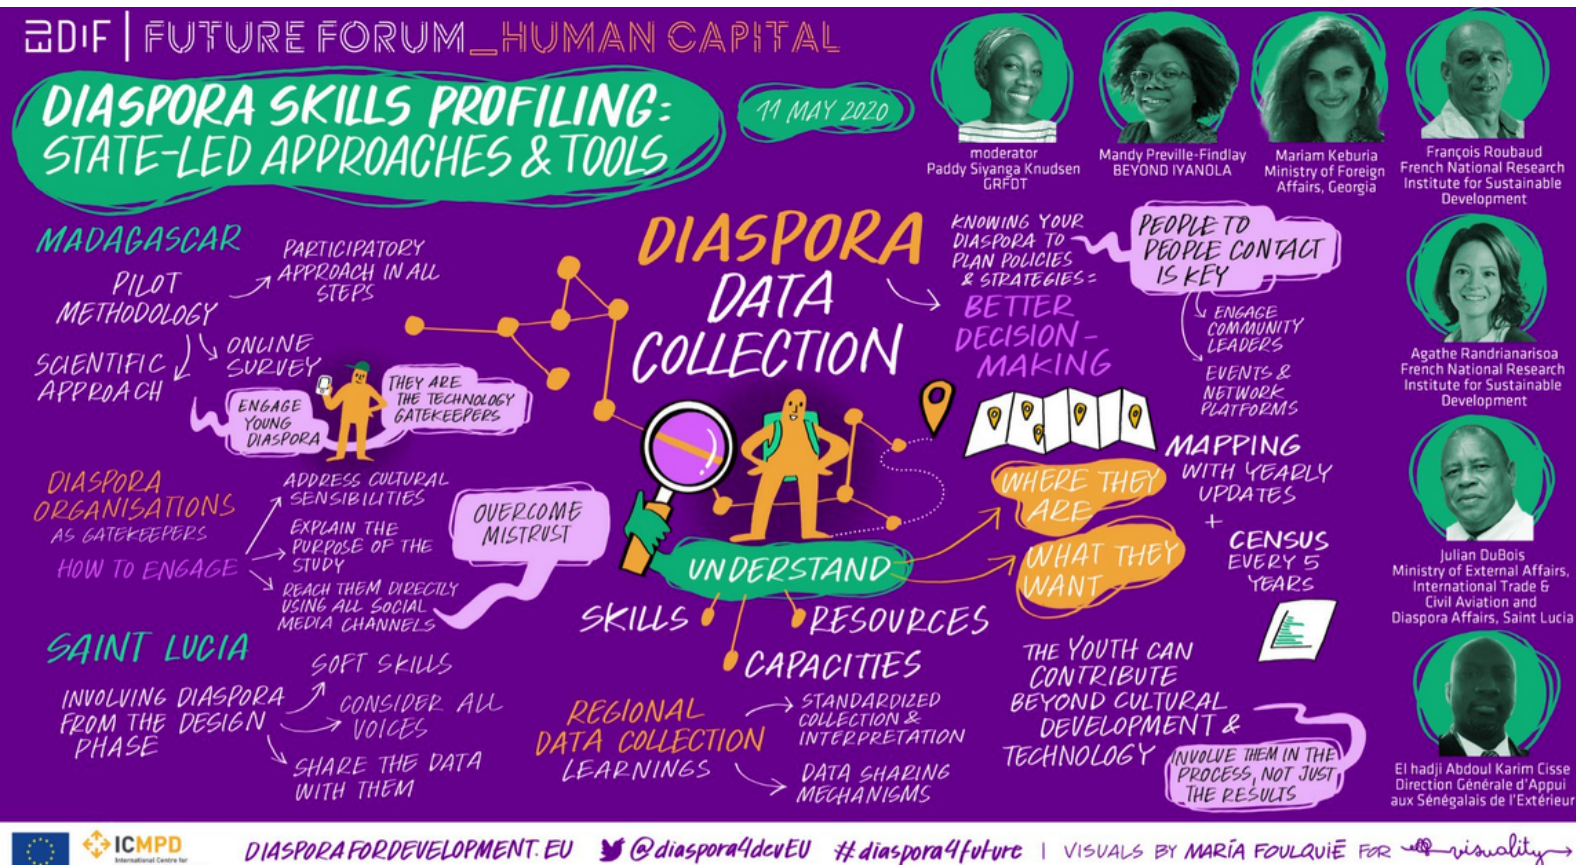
EDIF | FUTURE FORUM_HUMAN CAPITAL

DIASPORA SKILLS PROFILING: STATE-LED APPROACHES & TOOLS

11 MAY 2020

moderator
Paddy Siyanga Knudsen
GRFDT

Mandy Preville-Findlay
BEYOND IYANOLA

Mariam Keburia
Ministry of Foreign Affairs, Georgia

François Roubaud
French National Research Institute for Sustainable Development

Agathe Randrianarisoa
French National Research Institute for Sustainable Development

Julian DuBois
Ministry of External Affairs, International Trade & Civil Aviation and Diaspora Affairs, Saint Lucia

El hadji Abdoul Karim Cisse
Direction Générale d'Appui aux Sénégalais de l'Extérieur

MADAGASCAR
PILOT METHODOLOGY
PARTICIPATORY APPROACH IN ALL STEPS
SCIENTIFIC APPROACH
ONLINE SURVEY
ENGAGE YOUNG DIASPORA
THEY ARE THE TECHNOLOGY GATEKEEPERS

DIASPORA ORGANISATIONS AS GATEKEEPERS
HOW TO ENGAGE
ADDRESS CULTURAL SENSIBILITIES
EXPLAIN THE PURPOSE OF THE STUDY
REACH THEM DIRECTLY USING ALL SOCIAL MEDIA CHANNELS
OVERCOME MISTRUST

SAINT LUCIA
INVOLVING DIASPORA FROM THE DESIGN PHASE
SOFT SKILLS
CONSIDER ALL VOICES
SHARE THE DATA WITH THEM

DIASPORA DATA COLLECTION

KNOWING YOUR DIASPORA TO PLAN POLICIES & STRATEGIES = BETTER DECISION-MAKING
PEOPLE TO PEOPLE CONTACT IS KEY
ENGAGE COMMUNITY LEADERS
EVENTS & NETWORK PLATFORMS

UNDERSTAND
WHERE THEY ARE
WHAT THEY WANT
MAPPING WITH YEARLY UPDATES
+
CENSUS EVERY 5 YEARS

SKILLS
RESOURCES
CAPACITIES

REGIONAL DATA COLLECTION LEARNINGS
STANDARDIZED COLLECTION & INTERPRETATION
DATA SHARING MECHANISMS

THE YOUTH CAN CONTRIBUTE BEYOND CULTURAL DEVELOPMENT & TECHNOLOGY
INVOLVE THEM IN THE PROCESS, NOT JUST THE RESULTS

ICMPD International Centre for
DIASPORAFORDEVELOPMENT.EU @diaspora4devEU #diaspora4future | VISUALS BY MARÍA FOULQUIÉ FOR visuality